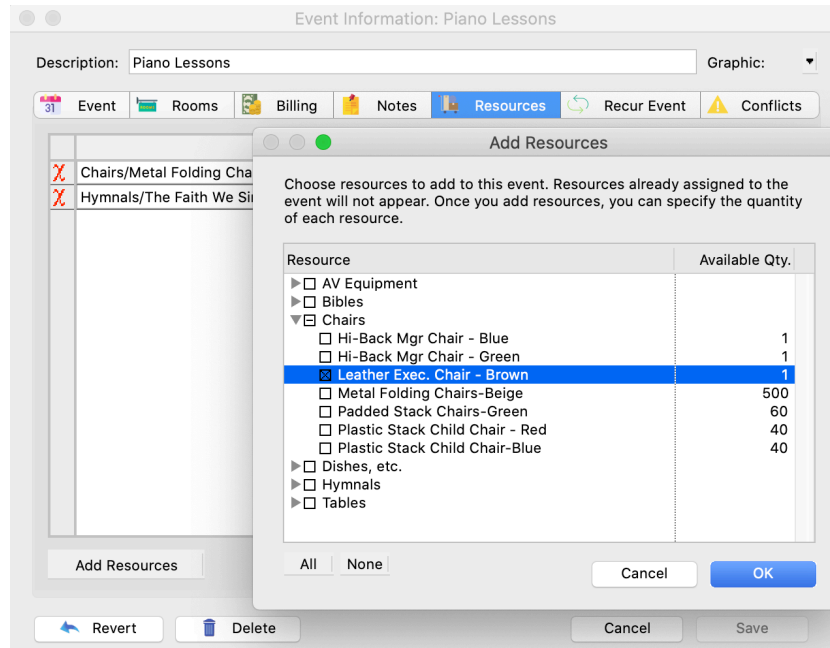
Event Information: Piano Lessons

Description: Piano Lessons

Graphic:

31 Event | Rooms | Billing | Notes | Resources | Recur Event | Conflicts

Chairs/Metal Folding Cha
Hymnals/The Faith We Si

Add Resources

Add Resources

Choose resources to add to this event. Resources already assigned to the event will not appear. Once you add resources, you can specify the quantity of each resource.

| Resource | Available Qty. |
|---|---|
| AV Equipment | |
| Bibles | |
| Chairs | |
| Hi-Back Mgr Chair - Blue | 1 |
| Hi-Back Mgr Chair - Green | 1 |
| Leather Exec. Chair - Brown | 1 |
| Metal Folding Chairs-Beige | 500 |
| Padded Stack Chairs-Green | 60 |
| Plastic Stack Child Chair - Red | 40 |
| Plastic Stack Child Chair-Blue | 40 |
| Dishes, etc. | |
| Hymnals | |
| Tables | |

All None

Cancel OK

Revert Delete Cancel Save